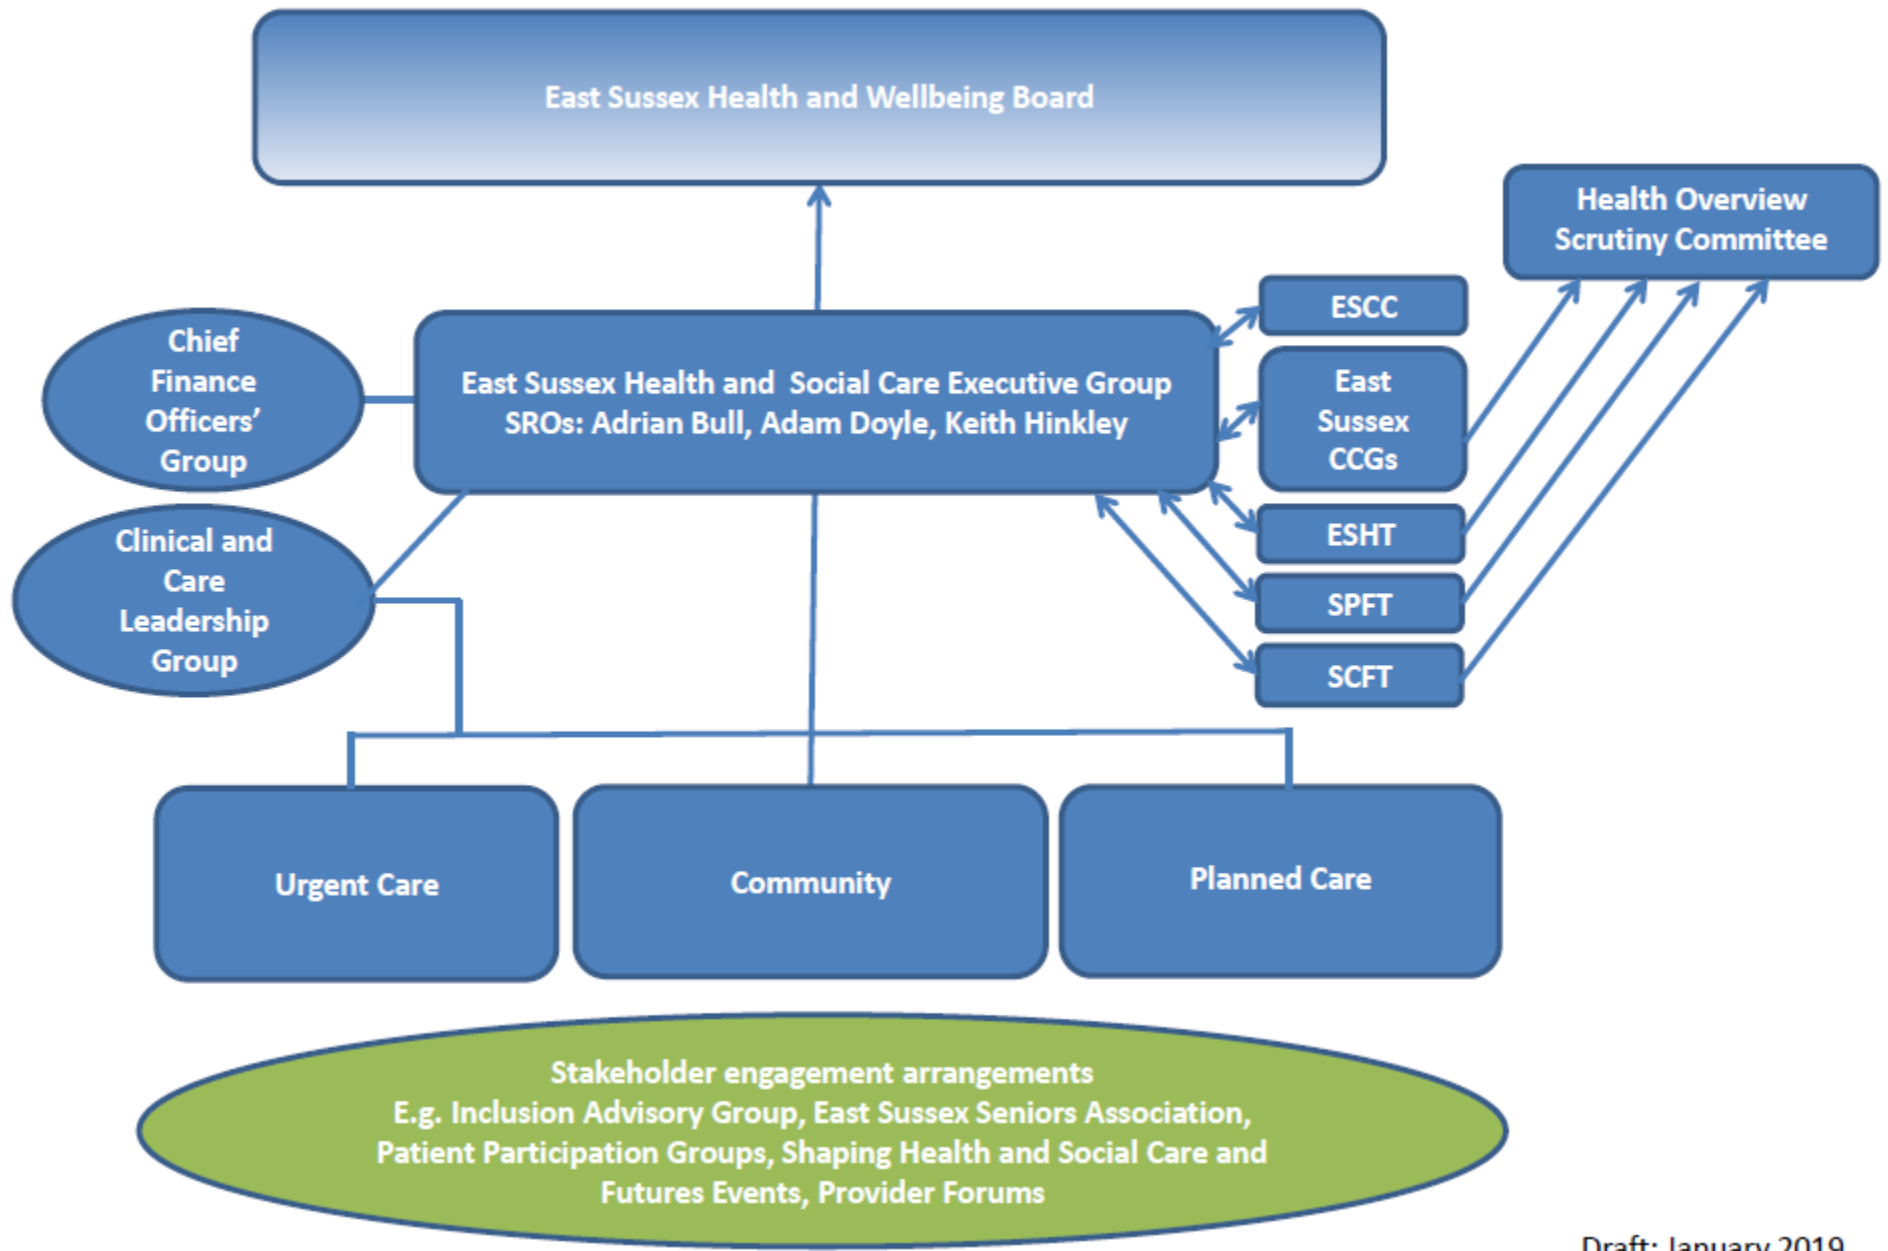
East Sussex Health and Wellbeing Board

Health Overview Scrutiny Committee

Chief Finance Officers' Group

East Sussex Health and Social Care Executive Group
SROs: Adrian Bull, Adam Doyle, Keith Hinkley

ESCC

East Sussex CCGs

ESHT

SPFT

SCFT

Clinical and Care Leadership Group

Urgent Care

Community

Planned Care

Stakeholder engagement arrangements
E.g. Inclusion Advisory Group, East Sussex Seniors Association, Patient Participation Groups, Shaping Health and Social Care and Futures Events, Provider Forums

Draft: January 2019